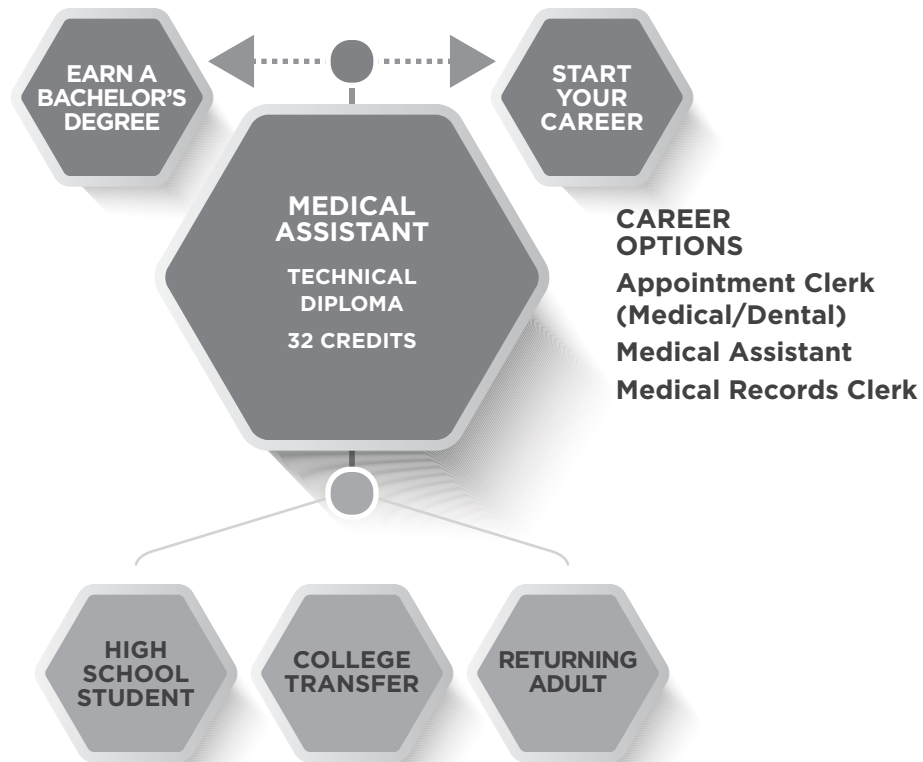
EARN A BACHELOR'S DEGREE

START YOUR CAREER

MEDICAL ASSISTANT

TECHNICAL DIPLOMA

32 CREDITS

CAREER OPTIONS

Appointment Clerk (Medical/Dental)

Medical Assistant

Medical Records Clerk

HIGH SCHOOL STUDENT

COLLEGE TRANSFER

RETURNING ADULT